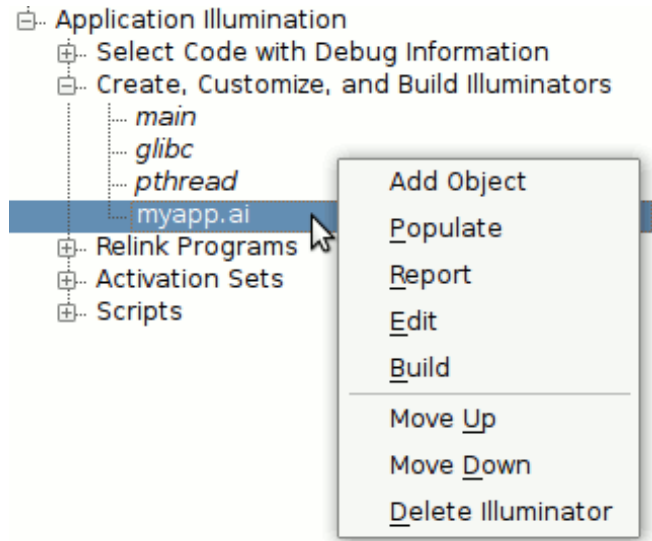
Application Illumination
Select Code with Debug Information
Create, Customize, and Build Illuminators
main
glibc
pthread
myapp.ai
Relink Programs
Activation Sets
Scripts

Add Object
Populate
Report
Edit
Build
Move Up
Move Down
Delete Illuminator